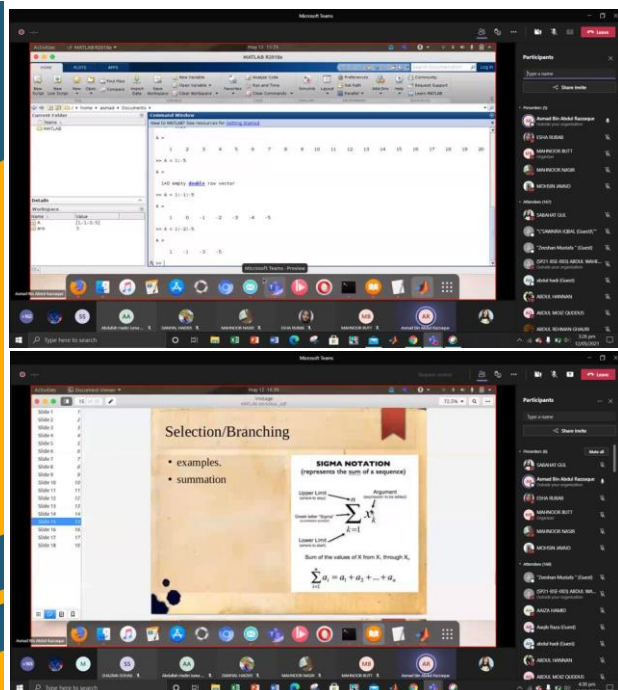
Microsoft Teams

MATLAB R2018a

HOME PLOTS APPS

Current Folder

Command Window

New to MATLAB? See resources for Getting Started.

A =

1 2 3 4 5 6 7 8 9 10 11 12 13 14 15 16 17 18 19 20

>> A = 1:-5

A =

1×0 empty double row vector

>> A = 1:-1:-5

A =

1 0 -1 -2 -3 -4 -5

>> A = 1:-2:-5

A =

1 -1 -3 -5

Details

Workspace

| Name | Value |
|---|---|
| A | [1,-1,-3,-5] |
| ans | 3 |

Microsoft Teams - Preview

Asmad Bin Abdul Razzaque

Participants

Share invite

ESHA RUBAB

MAHNOOR BUTT

MAHNOOR NASIR

MOHSIN JAWAD

SABAHAT GUL

"Zeeshan Mustafa" (Guest)

ABDUL HANNAN

ABDUL MOIZ QUDOOS

ABDUL REHMAN GHAURI

Type here to search

Microsoft Teams

Document Viewer

Selection/Branching

• examples.

• summation

SIGMA NOTATION

(represents the sum of a sequence)

Upper Limit

Argument

Greek letter "Sigma"

Lower Limit

$\sum_{i=1}^{n} x_k$

Sum of the values of X from $X_1$ through $X_n$

$\sum_{i=1}^{n} a_i = a_1 + a_2 + ... + a_n$

Slide 1
Slide 2
Slide 3
Slide 4
Slide 5
Slide 6
Slide 7
Slide 8
Slide 9
Slide 10
Slide 11
Slide 12
Slide 13
Slide 14
Slide 15
Slide 16
Slide 17
Slide 18

Participants

SABAHAT GUL

Asmad Bin Abdul Razzaque

ESHA RUBAB

MAHNOOR BUTT

MAHNOOR NASIR

MOHSIN JAWAD

"Zeeshan Mustafa" (Guest)

ABDUL HANNAN

ABDUL MOIZ QUDOOS

Type here to search